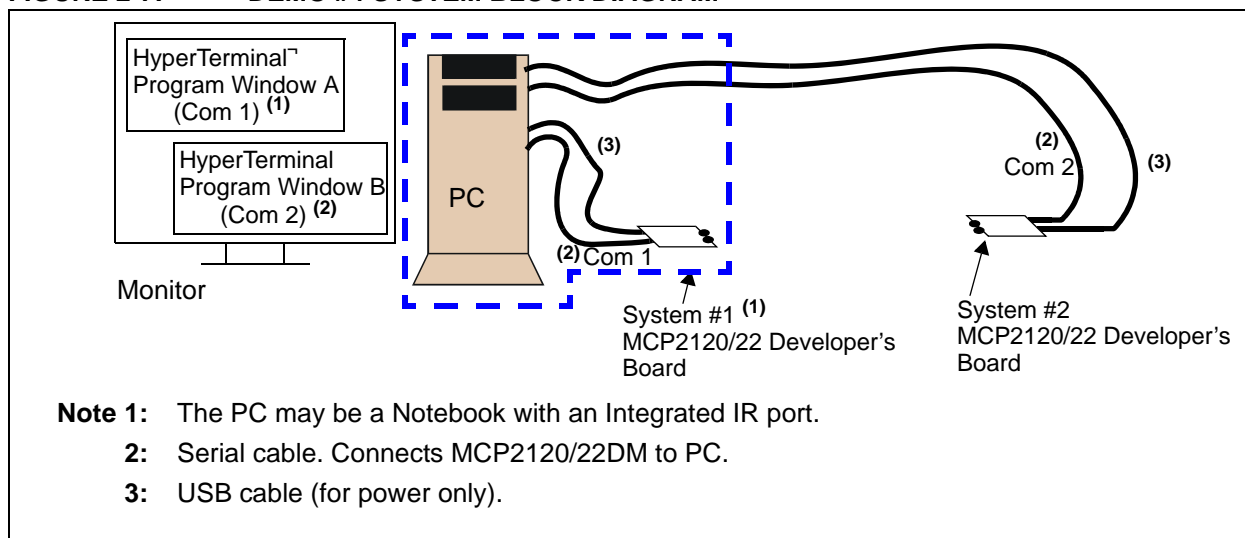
HyperTerminal¬ Program Window A (Com 1) $^{(1)}$

HyperTerminal Program Window B (Com 2) $^{(2)}$

PC

(3)

(2) Com 1

Monitor

(2) Com 2

(3)

System #1 $^{(1)}$ MCP2120/22 Developer's Board

System #2 MCP2120/22 Developer's Board

**Note 1:** The PC may be a Notebook with an Integrated IR port.

**2:** Serial cable. Connects MCP2120/22DM to PC.

**3:** USB cable (for power only).